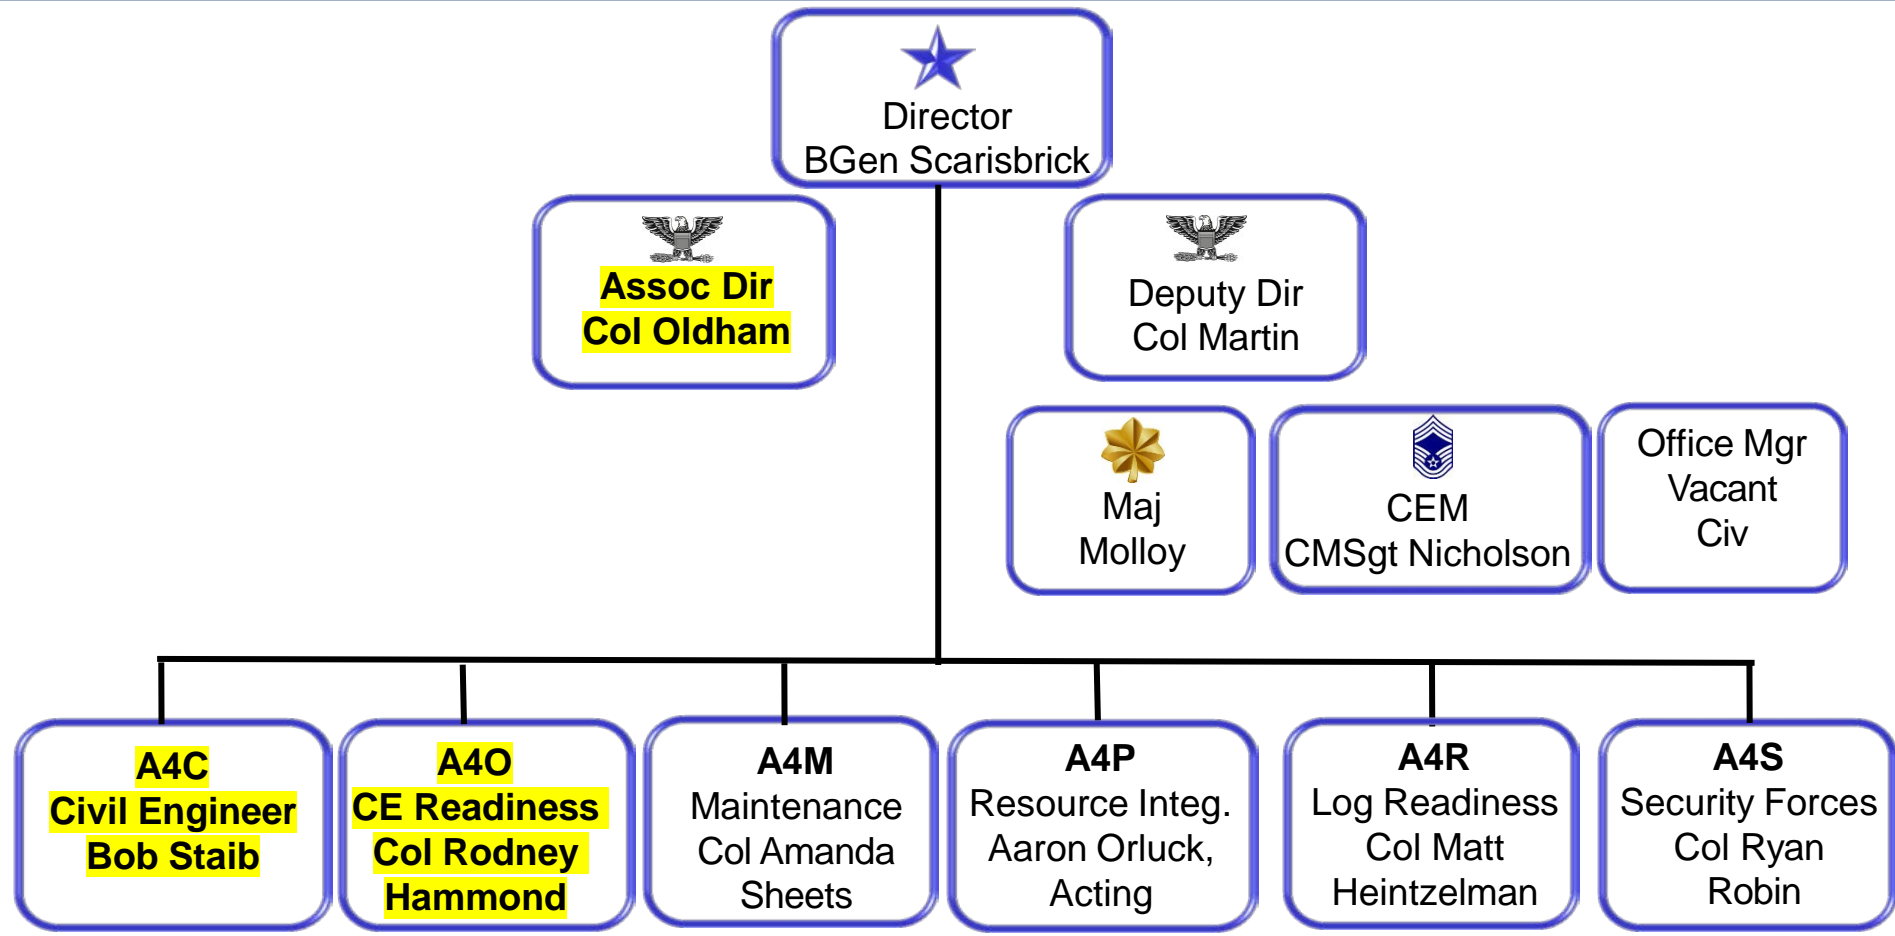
Director
BGen Scarisbrick

Assoc Dir
Col Oldham

Deputy Dir
Col Martin

Maj
Molloy

CEM
CMSgt Nicholson

Office Mgr
Vacant
Civ

A4C
Civil Engineer
Bob Staib

A4O
CE Readiness
Col Rodney
Hammond

A4M
Maintenance
Col Amanda
Sheets

A4P
Resource Integ.
Aaron Orluck,
Acting

A4R
Log Readiness
Col Matt
Heintzelman

A4S
Security Forces
Col Ryan
Robin